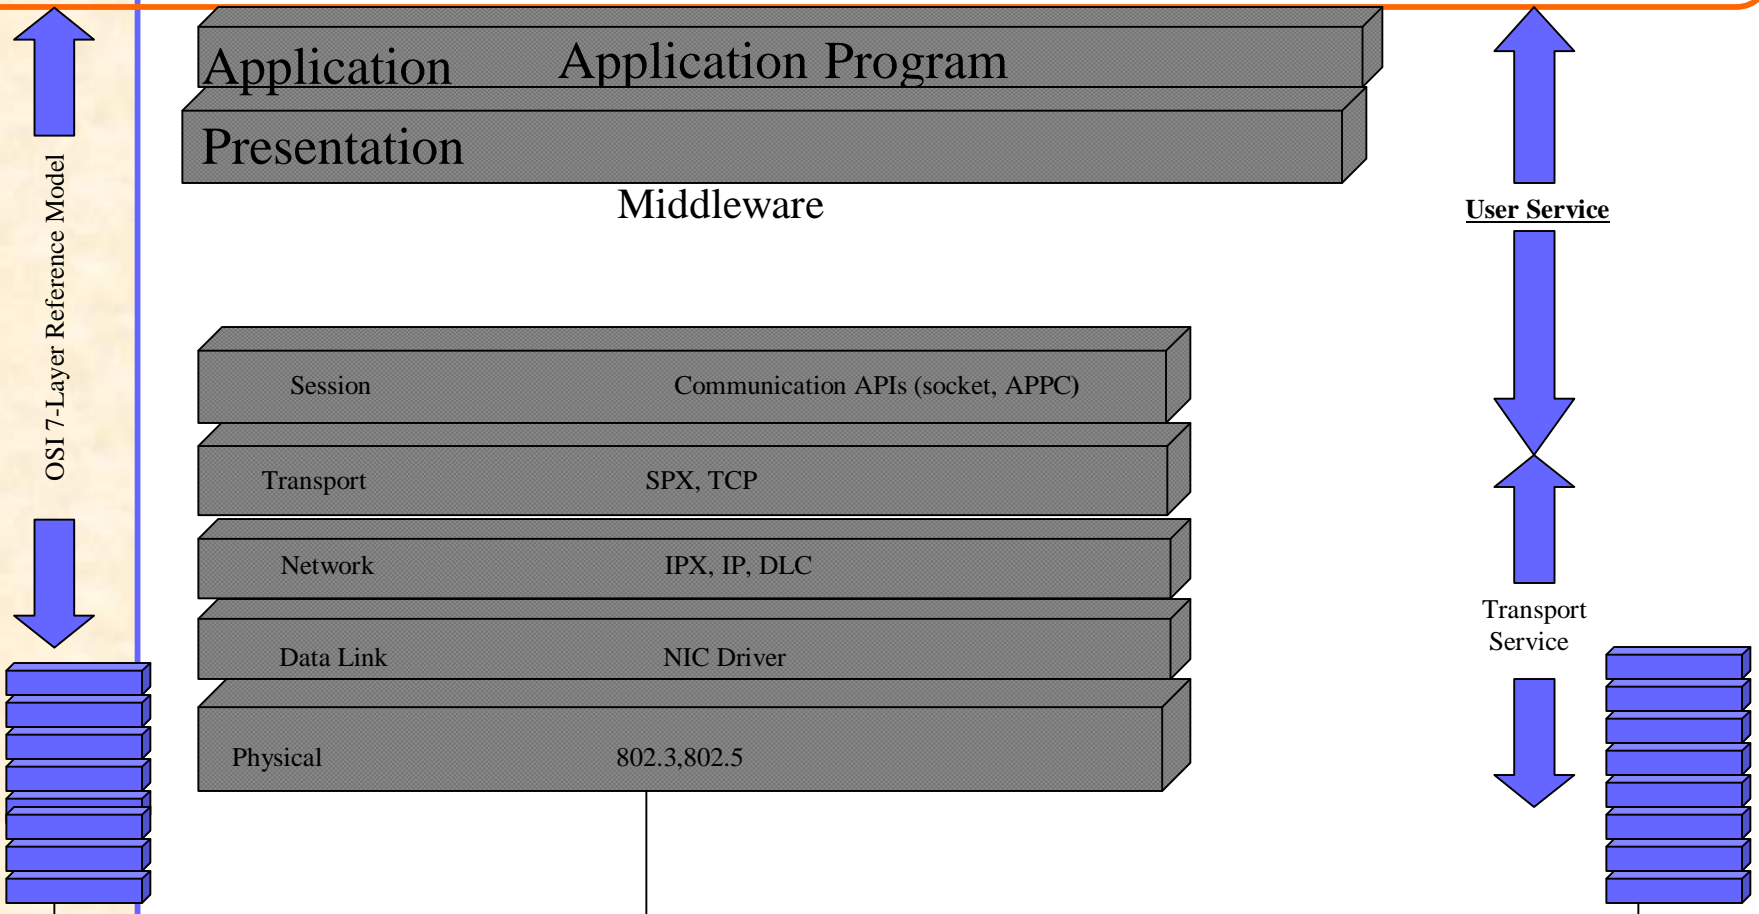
OSI 7-Layer Reference Model

Application Application Program

Presentation

Middleware

User Service

Session Communication APIs (socket, APPC)

Transport SPX, TCP

Network IPX, IP, DLC

Data Link NIC Driver

Physical 802.3,802.5

Transport Service